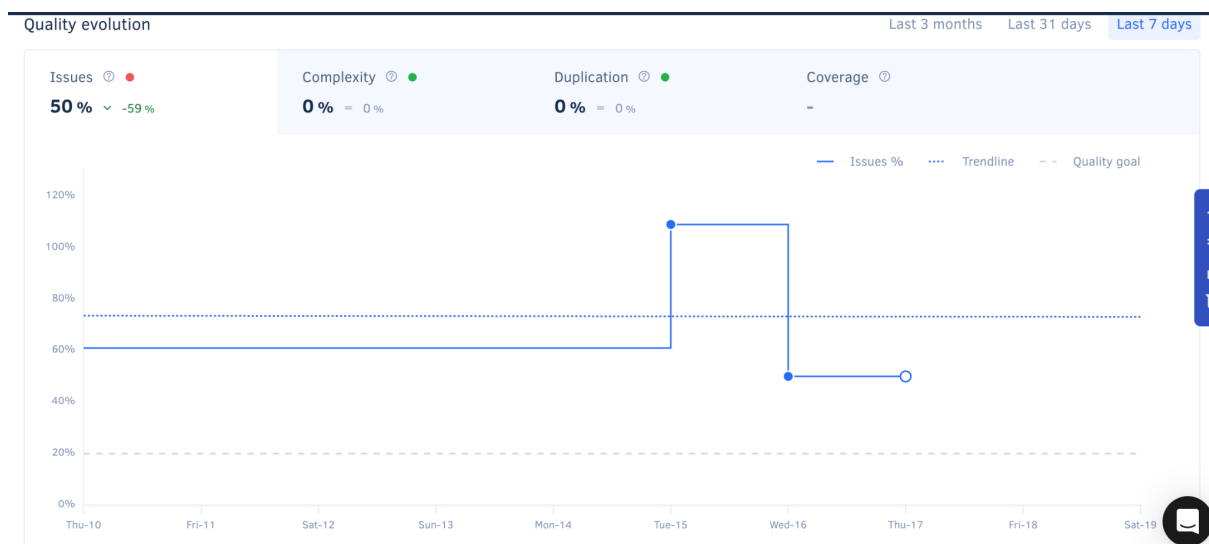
Quality evolution

Last 3 months Last 31 days Last 7 days

Issues ⓘ
50 % ⌄ -59 %

Complexity ⓘ
0 % = 0 %

Duplication ⓘ
0 % = 0 %

Coverage ⓘ
-

Issues % Trendline Quality goal

120%
100%
80%
60%
40%
20%
0%

Thu-10 Fri-11 Sat-12 Sun-13 Mon-14 Tue-15 Wed-16 Thu-17 Fri-18 Sat-19